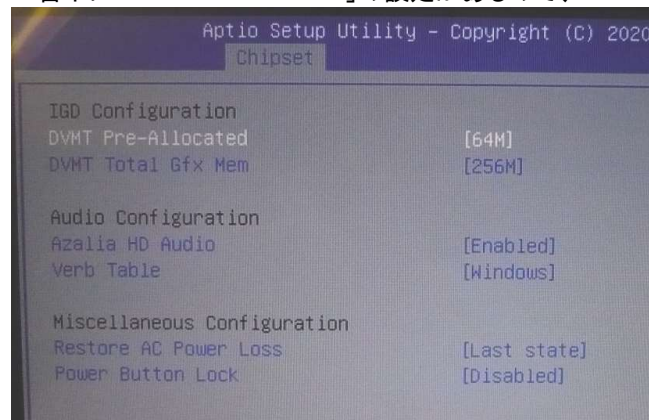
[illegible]」の設定があります。

Aptio Setup Utility – Copyright (C) 2020

Chipset

IGD Configuration
DVMT Pre-Allocated [64M]
DVMT Total Gfx Mem [256M]

Audio Configuration
Azalia HD Audio [Enabled]
Verb Table [Windows]

Miscellaneous Configuration
Restore AC Power Loss [Last state]
Power Button Lock [Disabled]